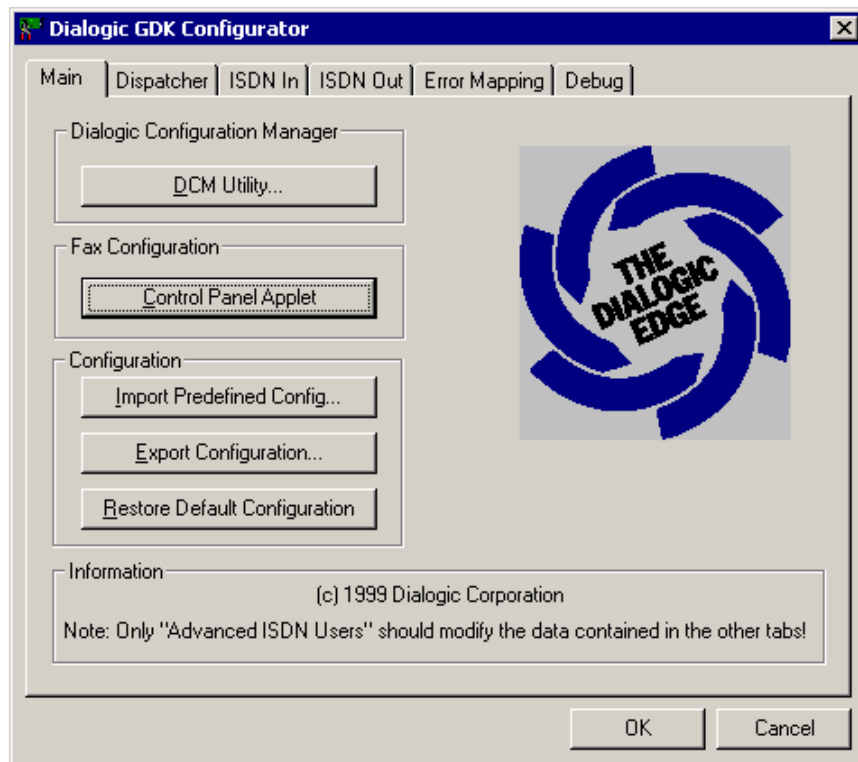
Dialogic GDK Configurator

Main | Dispatcher | ISDN In | ISDN Out | Error Mapping | Debug

Dialogic Configuration Manager

DCM Utility...

Fax Configuration

Control Panel Applet

Configuration

Import Predefined Config...

Export Configuration...

Restore Default Configuration

THE DIALOGIC EDGE

Information

(c) 1999 Dialogic Corporation

Note: Only "Advanced ISDN Users" should modify the data contained in the other tabs!

OK

Cancel